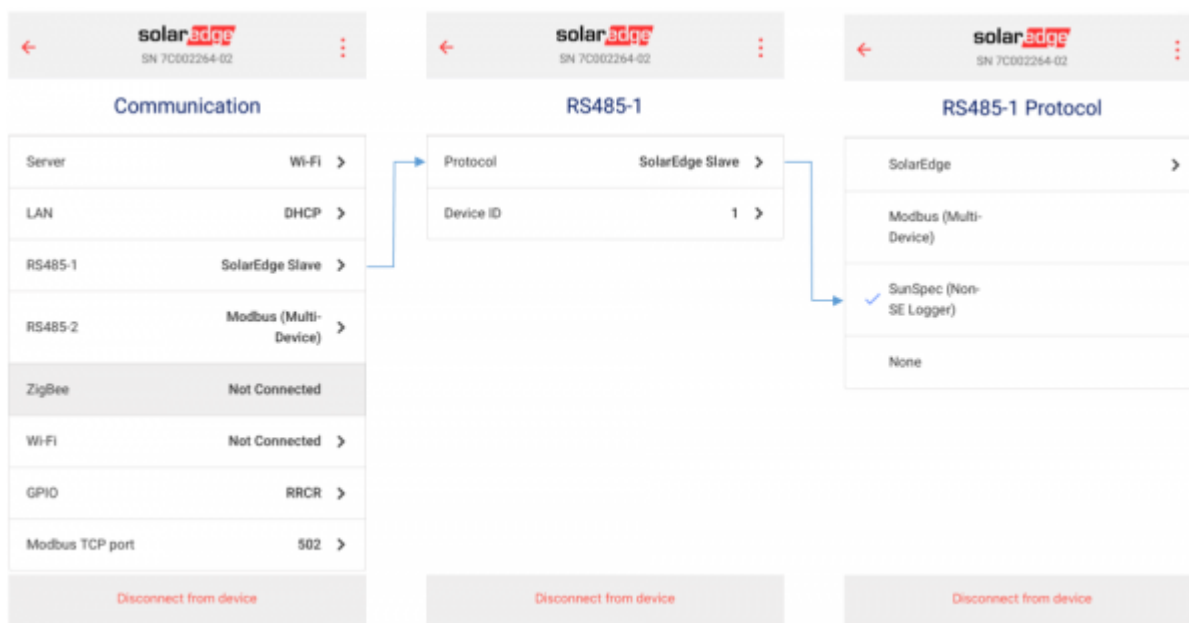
solaredge
SN 7C002264-02

Communication

| | |
|---|---|
| Server | Wi-Fi |
| LAN | DHCP |
| RS485-1 | SolarEdge Slave |
| RS485-2 | Modbus (Multi-Device) |
| ZigBee | Not Connected |
| Wi-Fi | Not Connected |
| GPIO | RRCR |
| Modbus TCP port | 502 |

Disconnect from device

solaredge
SN 7C002264-02

RS485-1

| | |
|---|---|
| Protocol | SolarEdge Slave |
| Device ID | 1 |

Disconnect from device

solaredge
SN 7C002264-02

RS485-1 Protocol

SolarEdge

Modbus (Multi-Device)

SunSpec (Non-SE Logger)

None

Disconnect from device